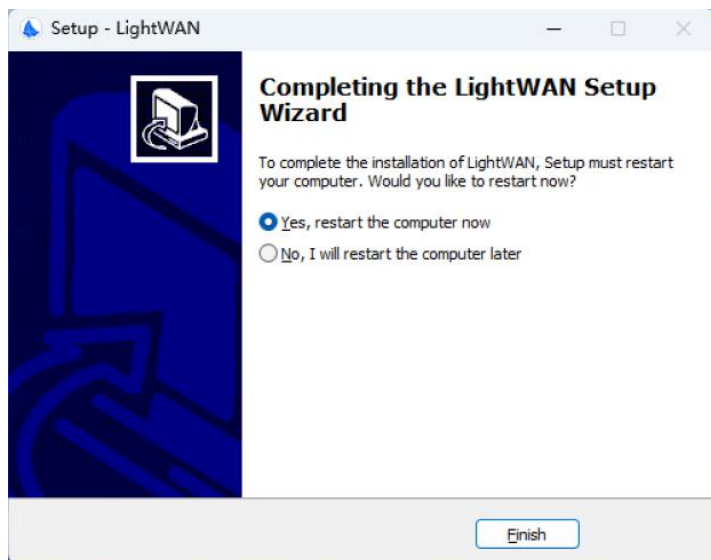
Setup - LightWAN

Completing the LightWAN Setup Wizard

To complete the installation of LightWAN, Setup must restart your computer. Would you like to restart now?

Yes, restart the computer now

No, I will restart the computer later

Finish